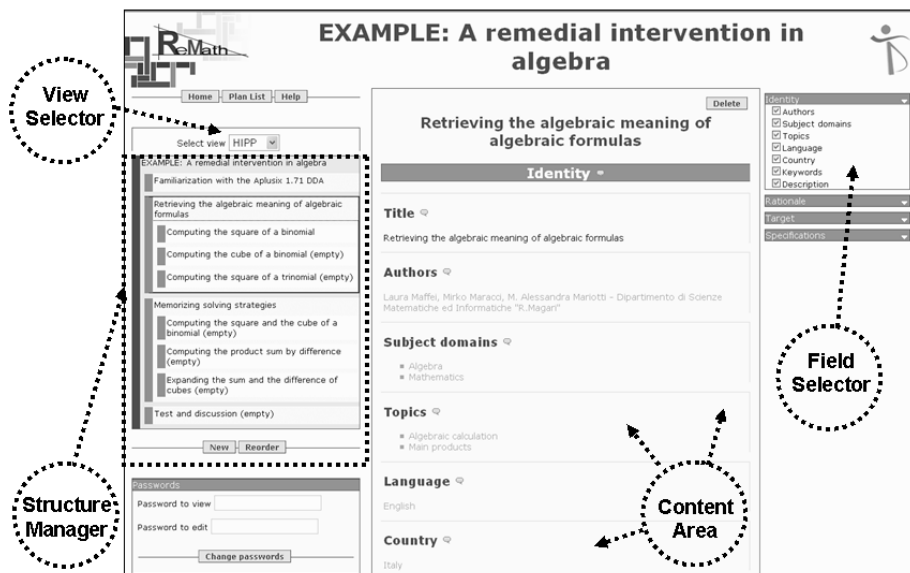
ReMath

EXAMPLE: A remedial intervention in algebra

Home | Plan List | Help

View Selector

Select view HIPP

EXAMPLE: A remedial intervention in algebra

Familiarization with the Aplusix 1.71 DDA

Retrieving the algebraic meaning of algebraic formulas

Computing the square of a binomial

Computing the cube of a binomial (empty)

Computing the square of a trinomial (empty)

Memorizing solving strategies

Computing the square and the cube of a binomial (empty)

Computing the product sum by difference (empty)

Expanding the sum and the difference of cubes (empty)

Test and discussion (empty)

New | Reorder

Structure Manager

Passwords

Password to view

Password to edit

Change passwords

Delete

Retrieving the algebraic meaning of algebraic formulas

Identity

Title

Retrieving the algebraic meaning of algebraic formulas

Authors

Laura Maffei, Mirko Maracci, M. Alessandra Mariotti - Dipartimento di Scienze Matematiche ed Informatiche "R.Magari"

Subject domains

Algebra
Mathematics

Topics

Algebraic calculation
Main products

Language

English

Country

Italy

Content Area

Identity

Authors
Subject domains
Topics
Language
Country
Keywords
Description

Rationale

Target

Specifications

Field Selector